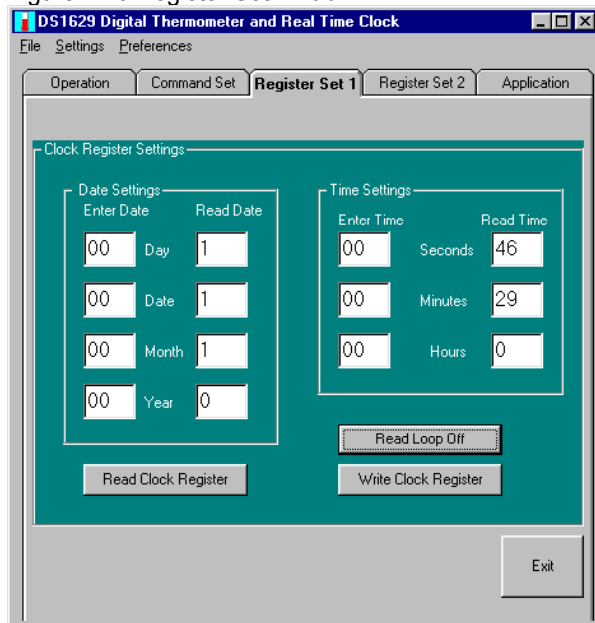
DS1629 Digital Thermometer and Real Time Clock

File Settings Preferences

Operation | Command Set | Register Set 1 | Register Set 2 | Application

Clock Register Settings

Date Settings
Enter Date Read Date
00 Day 1
00 Date 1
00 Month 1
00 Year 0

Time Settings
Enter Time Read Time
00 Seconds 46
00 Minutes 29
00 Hours 0

Read Loop Off

Read Clock Register

Write Clock Register

Exit